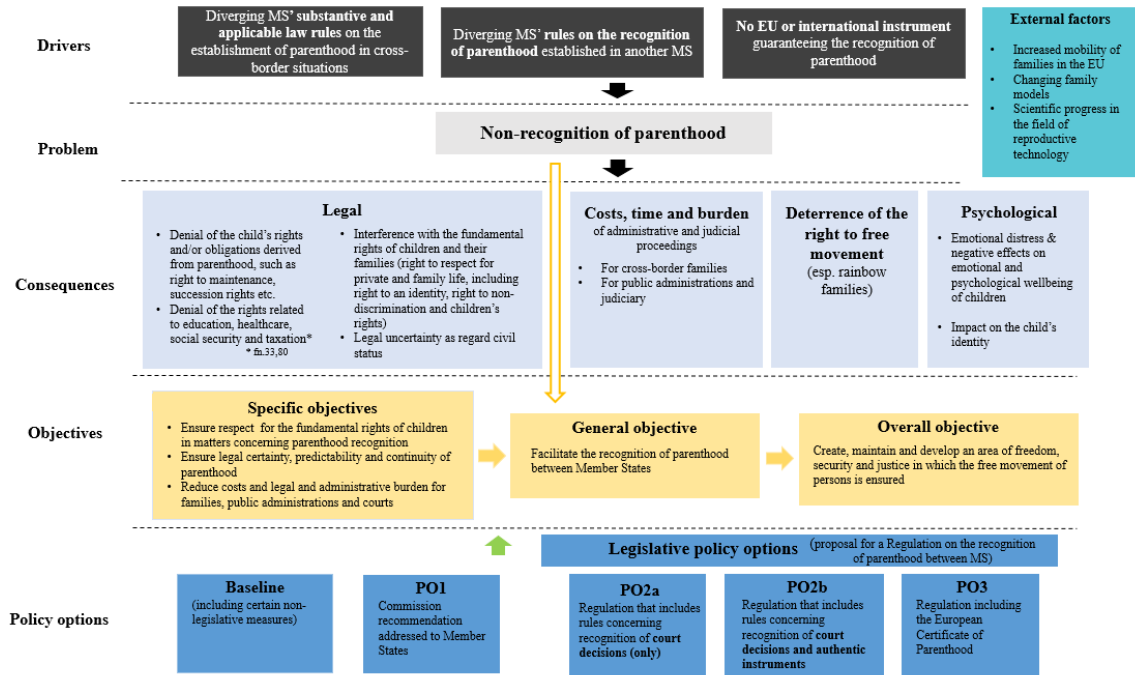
Drivers

Diverging MS' substantive and applicable law rules on the establishment of parenthood in cross-border situations

Diverging MS' rules on the recognition of parenthood established in another MS

No EU or international instrument guaranteeing the recognition of parenthood

External factors

- Increased mobility of families in the EU
- Changing family models
- Scientific progress in the field of reproductive technology

Problem

Non-recognition of parenthood

Consequences

Legal

- Denial of the child's rights and/or obligations derived from parenthood, such as right to maintenance, succession rights etc.
- Denial of the rights related to education, healthcare, social security and taxation*

* fn.33,80

- Interference with the fundamental rights of children and their families (right to respect for private and family life, including right to an identity, right to non-discrimination and children's rights)
- Legal uncertainty as regard civil status

Costs, time and burden of administrative and judicial proceedings

- For cross-border families
- For public administrations and judiciary

Deterrence of the right to free movement (esp. rainbow families)

Psychological

- Emotional distress & negative effects on emotional and psychological wellbeing of children
- Impact on the child's identity

Objectives

Specific objectives

- Ensure respect for the fundamental rights of children in matters concerning parenthood recognition
- Ensure legal certainty, predictability and continuity of parenthood
- Reduce costs and legal and administrative burden for families, public administrations and courts

General objective

Facilitate the recognition of parenthood between Member States

Overall objective

Create, maintain and develop an area of freedom, security and justice in which the free movement of persons is ensured

Legislative policy options (proposal for a Regulation on the recognition of parenthood between MS)

Policy options

Baseline (including certain non-legislative measures)

PO1 Commission recommendation addressed to Member States

PO2a Regulation that includes rules concerning recognition of court decisions (only)

PO2b Regulation that includes rules concerning recognition of court decisions and authentic instruments

PO3 Regulation including the European Certificate of Parenthood